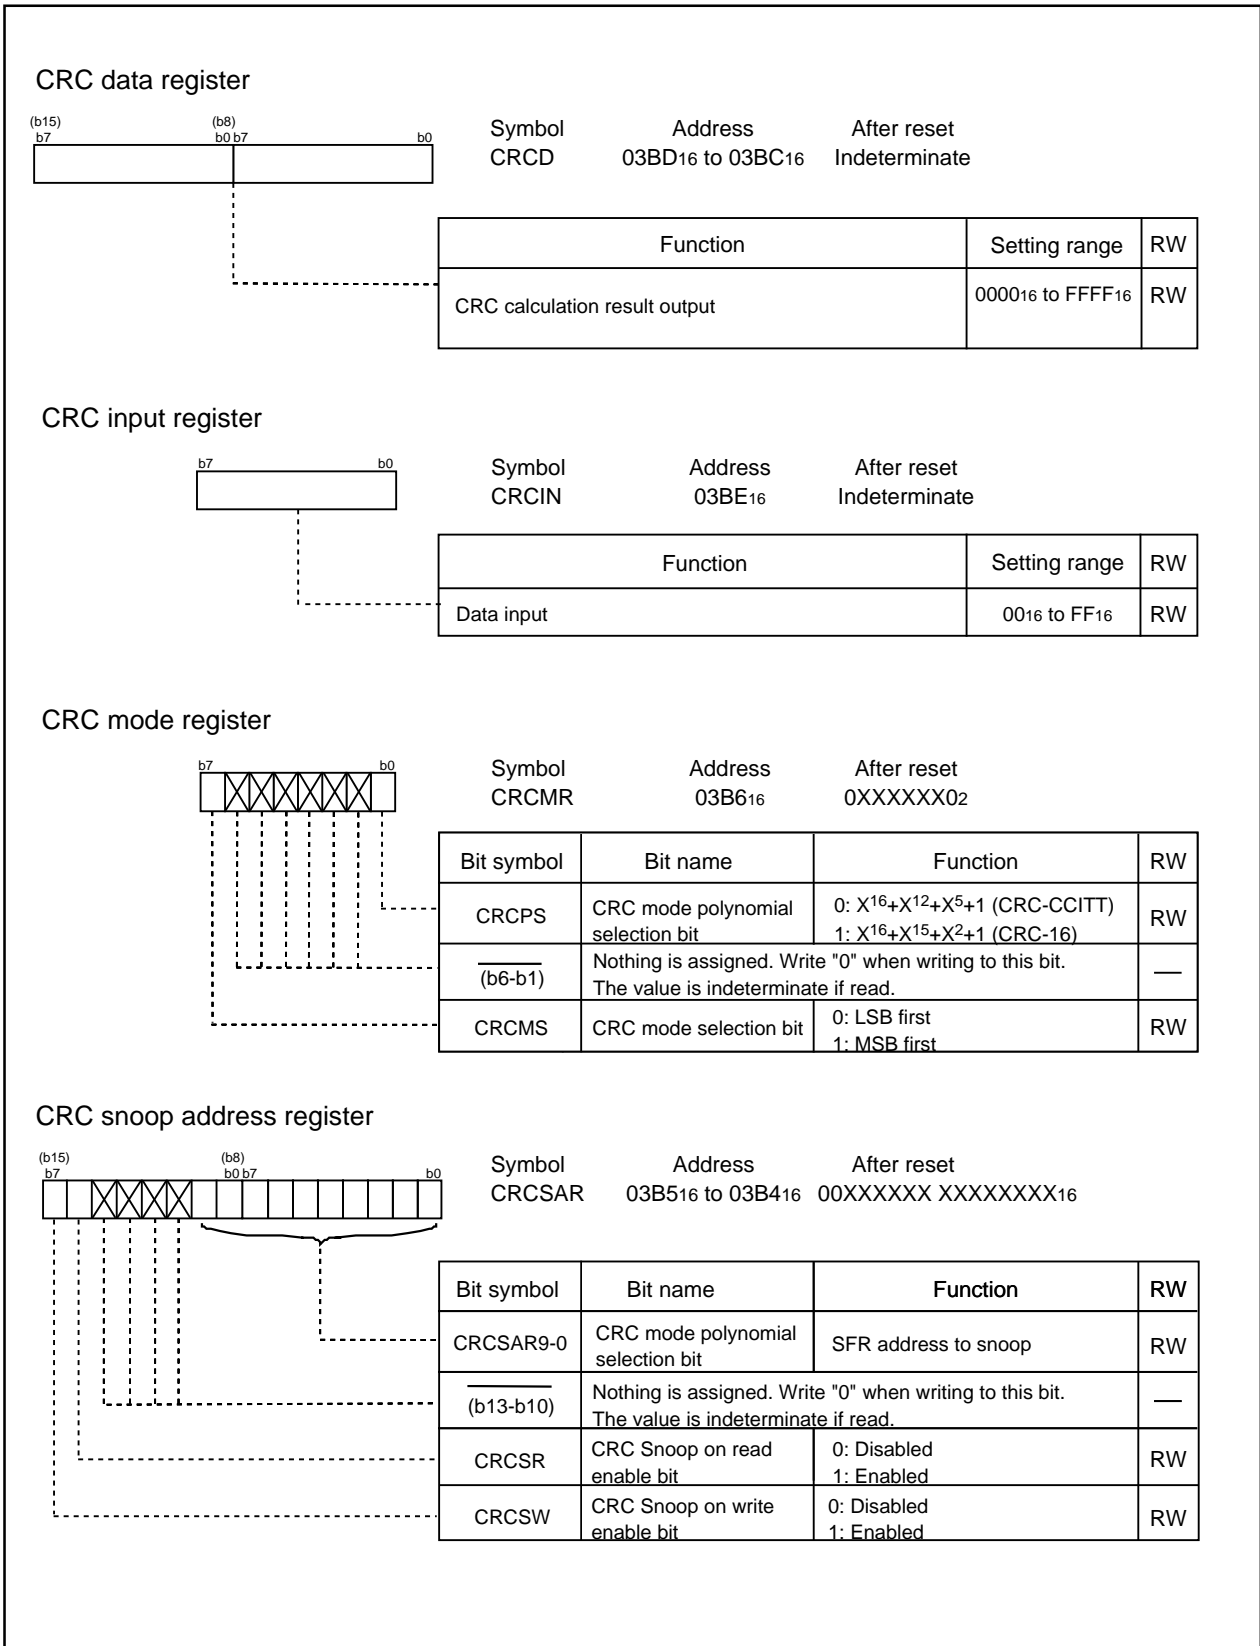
CRC data register

(b15) b7 (b8) b0 b7 b0

Symbol CRCD Address $03BD_{16}$ to $03BC_{16}$ After reset Indeterminate

| Function | Setting range | RW |
|---|---|---|
| CRC calculation result output | $0000_{16}$ to $FFFF_{16}$ | RW |

CRC input register

b7 b0

Symbol CRCIN Address $03BE_{16}$ After reset Indeterminate

| Function | Setting range | RW |
|---|---|---|
| Data input | $00_{16}$ to $FF_{16}$ | RW |

CRC mode register

b7 b0

Symbol CRCMR Address $03B6_{16}$ After reset $0XXXXXX0_2$

| Bit symbol | Bit name | Function | RW |
|---|---|---|---|
| CRCPS | CRC mode polynomial selection bit | 0: $X^{16}+X^{12}+X^5+1$ (CRC-CCITT) 1: $X^{16}+X^{15}+X^2+1$ (CRC-16) | RW |
| (b6-b1) | Nothing is assigned. Write "0" when writing to this bit. The value is indeterminate if read. | | — |
| CRCMS | CRC mode selection bit | 0: LSB first 1: MSB first | RW |

CRC snoop address register

(b15) b7 (b8) b0 b7 b0

Symbol CRCSAR Address $03B5_{16}$ to $03B4_{16}$ After reset $00XXXXXX\ XXXXXXXX_{16}$

| Bit symbol | Bit name | Function | RW |
|---|---|---|---|
| CRCSAR9-0 | CRC mode polynomial selection bit | SFR address to snoop | RW |
| (b13-b10) | Nothing is assigned. Write "0" when writing to this bit. The value is indeterminate if read. | | — |
| CRCSR | CRC Snoop on read enable bit | 0: Disabled 1: Enabled | RW |
| CRCSW | CRC Snoop on write enable bit | 0: Disabled 1: Enabled | RW |